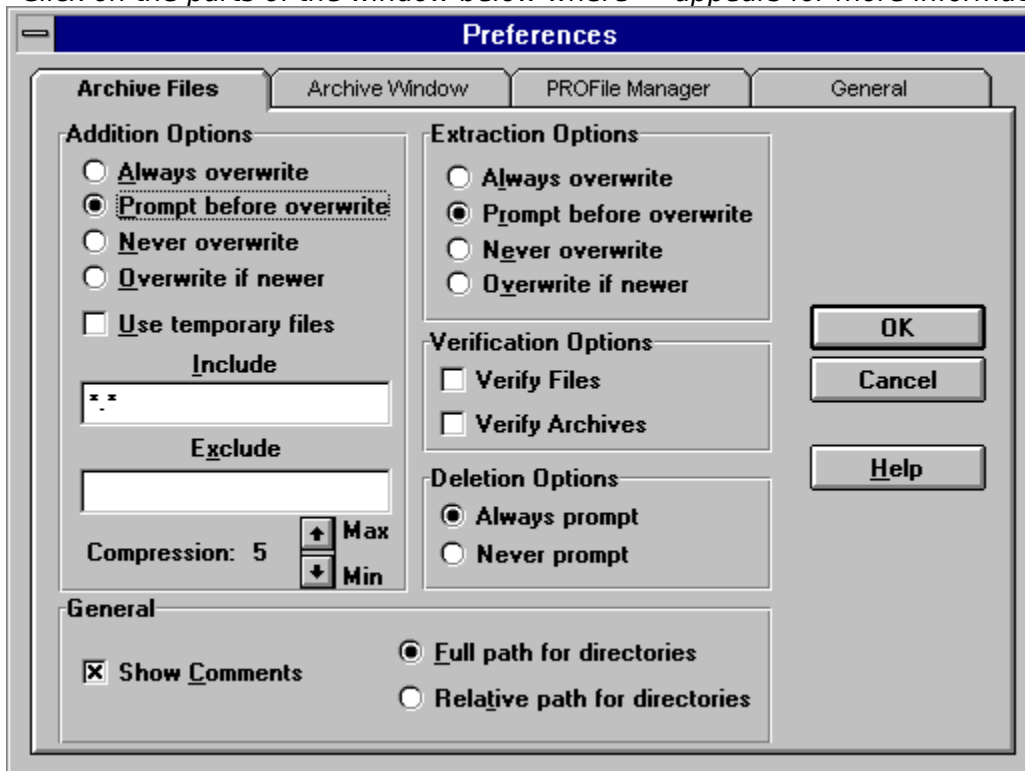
Click on the parts of the window below where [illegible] appears for more informatio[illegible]

Preferences

Archive Files | Archive Window | PROFile Manager | General

Addition Options
Always overwrite
Prompt before overwrite
Never overwrite
Overwrite if newer

Use temporary files

Include
*.*

Exclude

Compression: 5
Max
Min

Extraction Options
Always overwrite
Prompt before overwrite
Never overwrite
Overwrite if newer

Verification Options
Verify Files
Verify Archives

Deletion Options
Always prompt
Never prompt

OK
Cancel
Help

General
Show Comments
Full path for directories
Relative path for directories